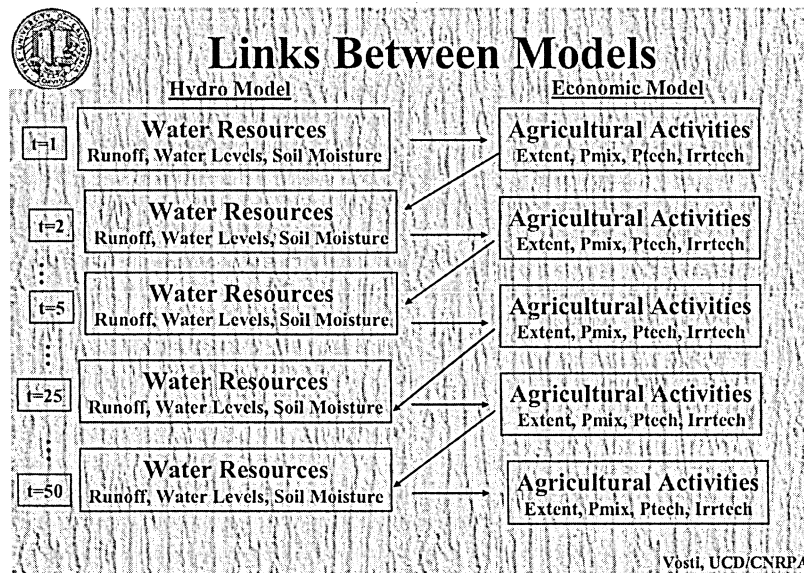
Links Between Models

Hydro Model

Economic Model

t=1

Water Resources
Runoff, Water Levels, Soil Moisture

Agricultural Activities
Extent, Pmix, Ptech, Irrtech

t=2

Water Resources
Runoff, Water Levels, Soil Moisture

Agricultural Activities
Extent, Pmix, Ptech, Irrtech

t=5

Water Resources
Runoff, Water Levels, Soil Moisture

Agricultural Activities
Extent, Pmix, Ptech, Irrtech

t=25

Water Resources
Runoff, Water Levels, Soil Moisture

Agricultural Activities
Extent, Pmix, Ptech, Irrtech

t=50

Water Resources
Runoff, Water Levels, Soil Moisture

Agricultural Activities
Extent, Pmix, Ptech, Irrtech

Vostl, UCD/CNRP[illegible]